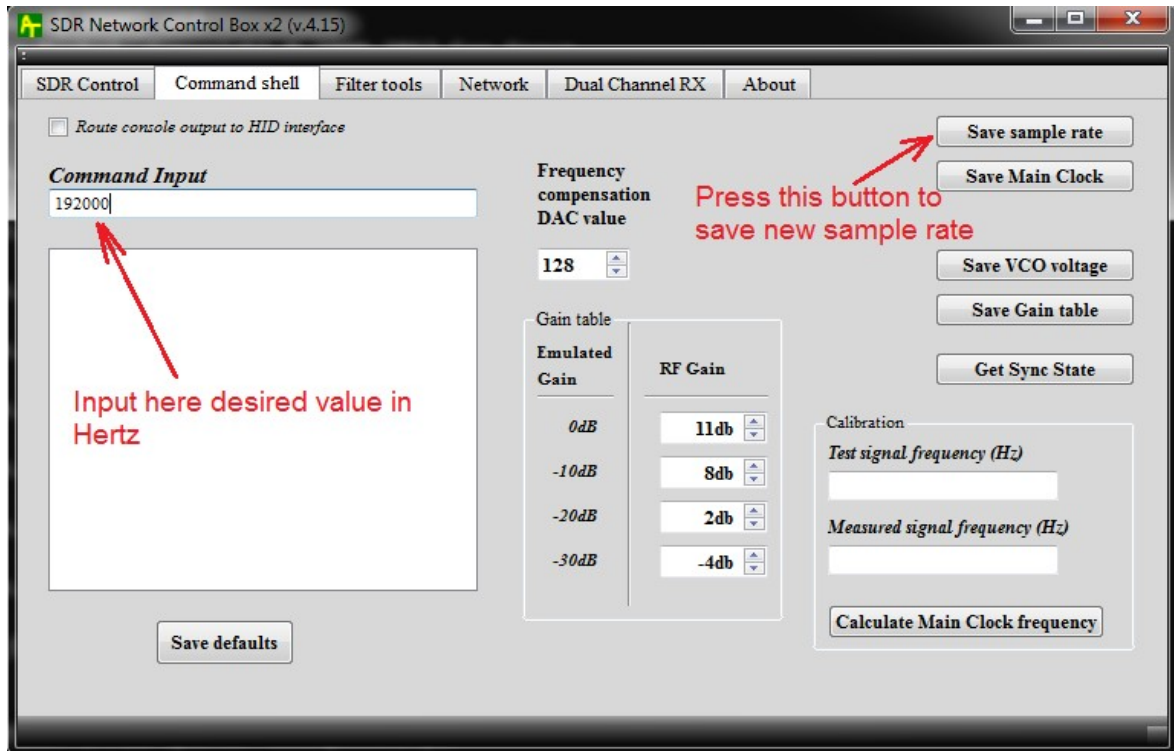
SDR Network Control Box x2 (v.4.15)

SDR Control | Command shell | Filter tools | Network | Dual Channel RX | About

Route console output to HID interface

Command Input

192000

Input here desired value in Hertz

Frequency compensation DAC value

128

Press this button to save new sample rate

Save sample rate

Save Main Clock

Save VCO voltage

Save Gain table

Get Sync State

Gain table

| Emulated Gain | RF Gain |
|---|---|
| 0dB | 11db |
| -10dB | 8db |
| -20dB | 2db |
| -30dB | -4db |

Calibration

Test signal frequency (Hz)

Measured signal frequency (Hz)

Calculate Main Clock frequency

Save defaults